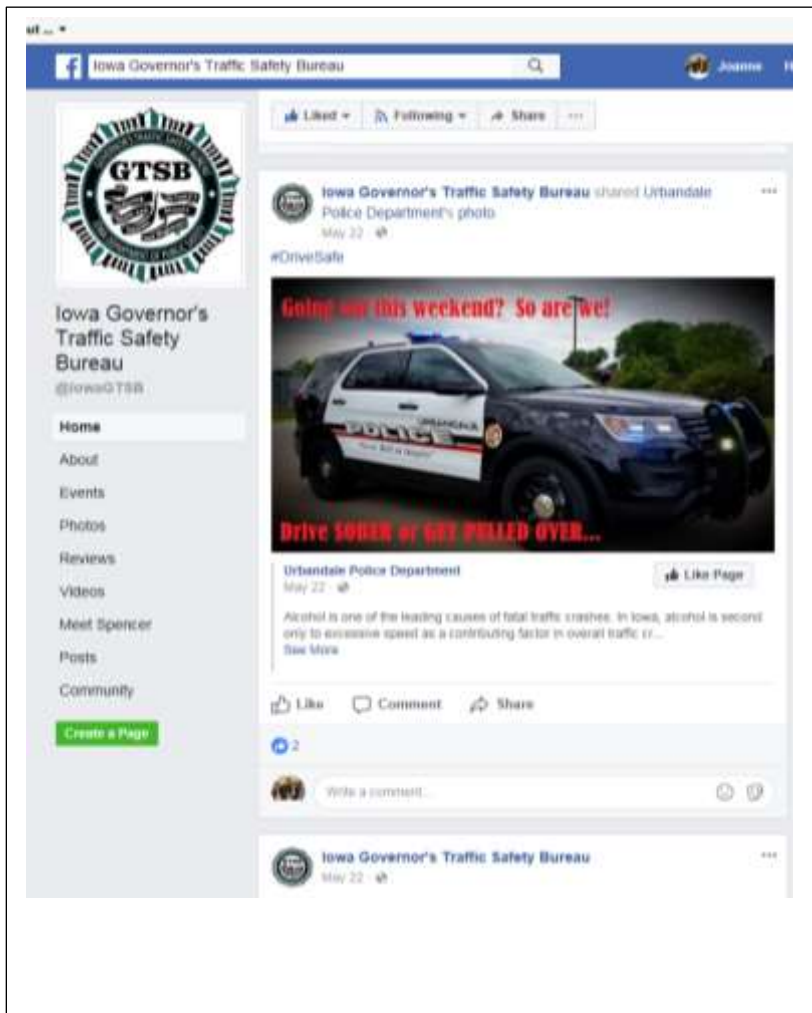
ut ... ▾

Iowa Governor's Traffic Safety Bureau

Joanne

GTSB

Iowa Governor's Traffic Safety Bureau
@IowaGTSB

Home
About
Events
Photos
Reviews
Videos
Meet Spencer
Posts
Community

Create a Page

Liked ▾ Following ▾ Share ···

Iowa Governor's Traffic Safety Bureau shared Urbandale Police Department's photo
May 22

#DriveSafe

Going out this weekend? So are we!

POLICE

Drive SOBER or GET PULLED OVER...

Urbandale Police Department
May 22

Like Page

Alcohol is one of the leading causes of fatal traffic crashes. In Iowa, alcohol is second only to excessive speed as a contributing factor in overall traffic cr...
See More

Like Comment Share

2

Write a comment...

Iowa Governor's Traffic Safety Bureau
May 22